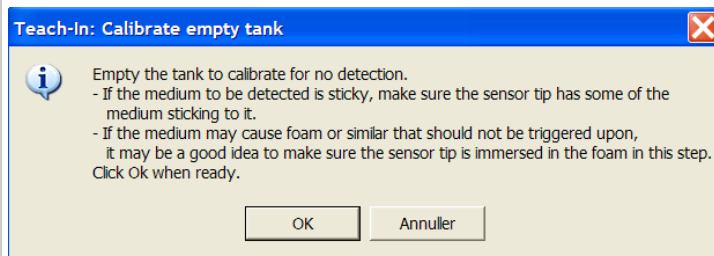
Teach-In: Calibrate empty tank

Empty the tank to calibrate for no detection.
- If the medium to be detected is sticky, make sure the sensor tip has some of the medium sticking to it.
- If the medium may cause foam or similar that should not be triggered upon, it may be a good idea to make sure the sensor tip is immersed in the foam in this step.
Click Ok when ready.

OK

Annuller